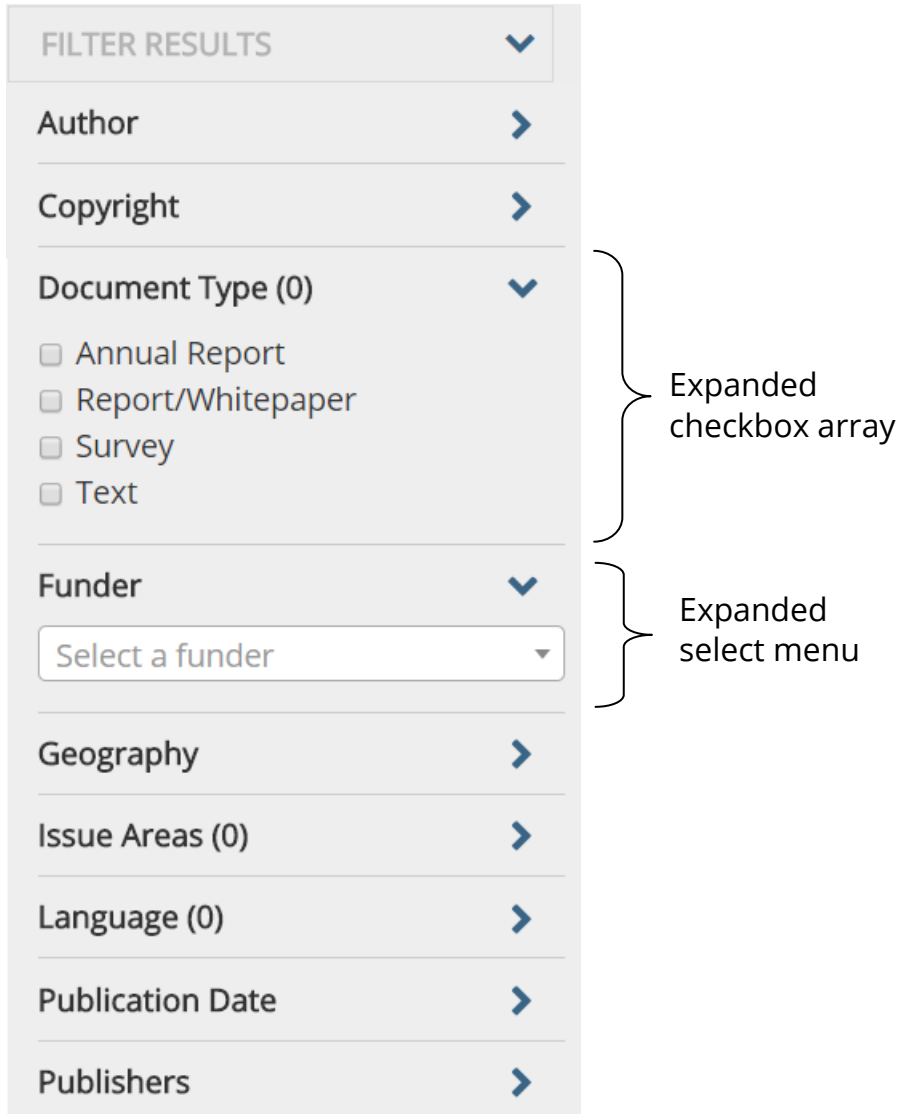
FILTER RESULTS

Author

Copyright

Document Type (0)

Annual Report
Report/Whitepaper
Survey
Text

Expanded checkbox array

Funder

Select a funder

Expanded select menu

Geography

Issue Areas (0)

Language (0)

Publication Date

Publishers